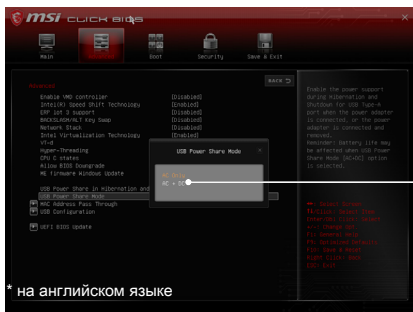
msi CLICK BIOS

Main

Boot

Security

Save & Exit

BACK

Advanced

Enable VMD controller [Disabled]
Intel(R) Speed Shift Technology [Enabled]
ERP lot 3 support [Disabled]
BACKSLASH/ALT Key Swap [Disabled]
Network Stack [Enabled]
Intel Virtualization Technology [Enabled]
VT-d [Enabled]
Hyper-Threading [Enabled]
CPU C states [Enabled]
Allow BIOS Downgrade [Enabled]
ME firmware Windows Update [Enabled]

USB Power Share in Hibernation and
USB Power Share Mode

MAC Address Pass Through
USB Configuration

UEFI BIOS Update

USB Power Share Mode

AC Only
AC + DC

Enable the power support during Hibernation and Shutdown for USB Type-A port when the power adapter is connected, or the power adapter is connected and removed.
Reminder: Battery life may be affected when USB Power Share Mode [AC+DC] option is selected.

↔: Select Screen
↑↓: Select Item
Enter: Select
+/-: Change Value
F1: General Help
F9: Optimized Defaults
F10: Save & Reset
Home/Click: Back
ESC: Exit

* на английском языке